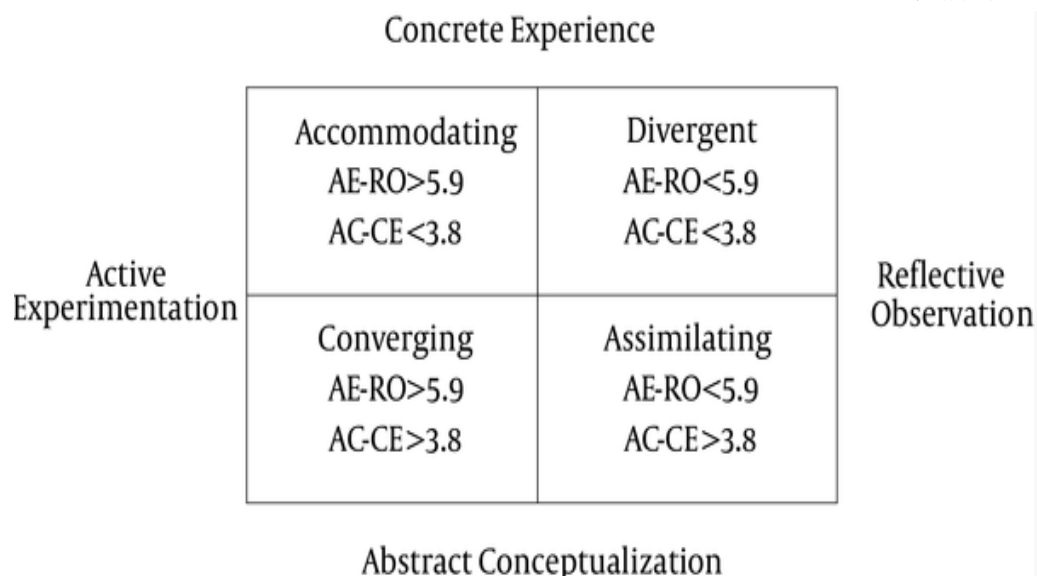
Concrete Experience

| Accommodating<br>AE-RO>5.9<br>AC-CE<3.8 | Divergent<br>AE-RO<5.9<br>AC-CE<3.8 |
|---|---|
| Converging<br>AE-RO>5.9<br>AC-CE>3.8 | Assimilating<br>AE-RO<5.9<br>AC-CE>3.8 |

Active Experimentation

Reflective Observation

Abstract Conceptualization